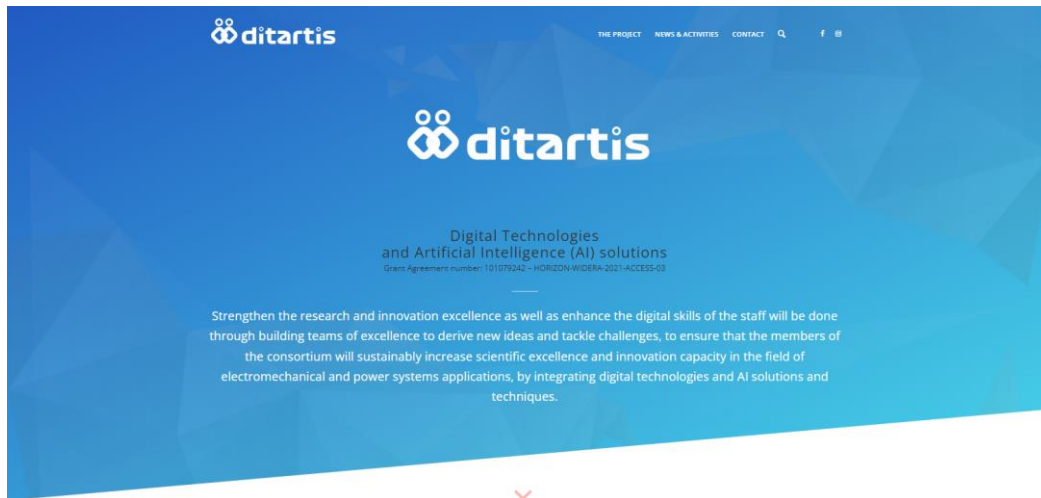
ditartis

THE PROJECT NEWS & ACTIVITIES CONTACT

ditartis

Digital Technologies and Artificial Intelligence (AI) solutions
Grant Agreement number: 101079242 – HORIZON-WIDERA-2021-ACCESS-03

Strengthen the research and innovation excellence as well as enhance the digital skills of the staff will be done through building teams of excellence to derive new ideas and tackle challenges, to ensure that the members of the consortium will sustainably increase scientific excellence and innovation capacity in the field of electromechanical and power systems applications, by integrating digital technologies and AI solutions and techniques.